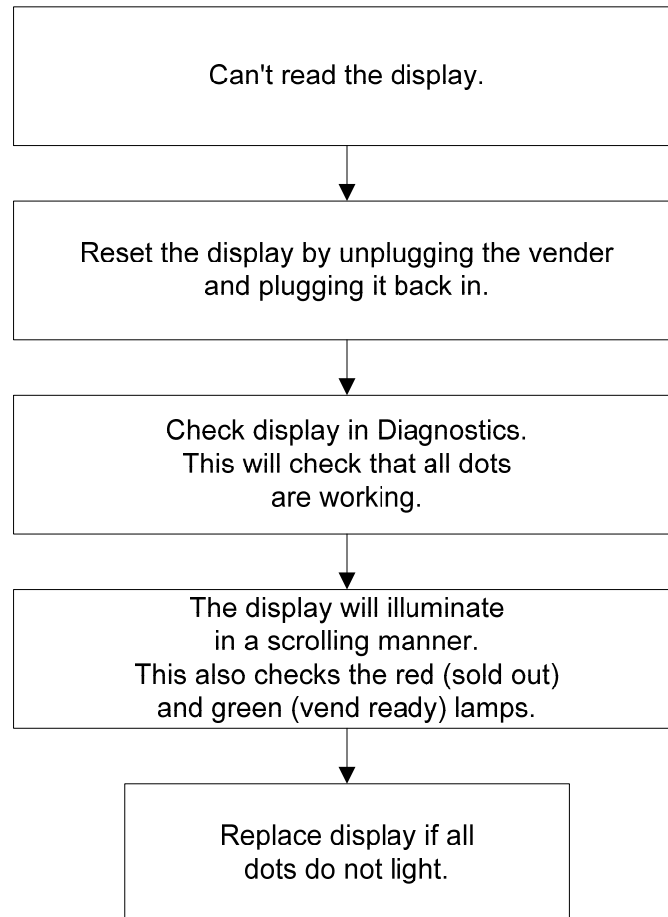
Can't read the display.

Reset the display by unplugging the vender and plugging it back in.

Check display in Diagnostics. This will check that all dots are working.

The display will illuminate in a scrolling manner. This also checks the red (sold out) and green (vend ready) lamps.

Replace display if all dots do not light.